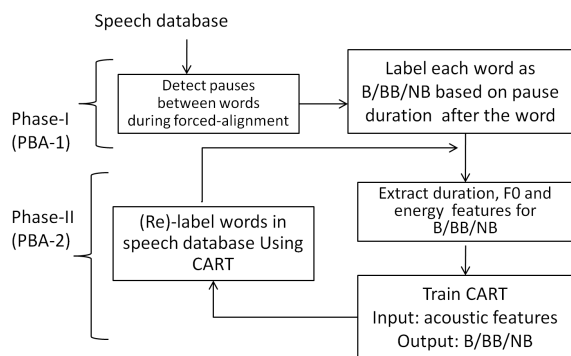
Speech database

Detect pauses between words during forced-alignment

Label each word as B/BB/NB based on pause duration after the word

Phase-I (PBA-1)

Phase-II (PBA-2)

Extract duration, F0 and energy features for B/BB/NB

(Re)-label words in speech database Using CART

Train CART
Input: acoustic features
Output: B/BB/NB